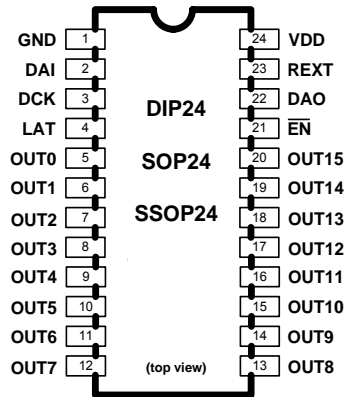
GND 1
DAI 2
DCK 3
LAT 4
OUT0 5
OUT1 6
OUT2 7
OUT3 8
OUT4 9
OUT5 10
OUT6 11
OUT7 12

DIP24
SOP24
SSOP24
(top view)

24 VDD
23 REXT
22 DAO
21 $\overline{EN}$
20 OUT15
19 OUT14
18 OUT13
17 OUT12
16 OUT11
15 OUT10
14 OUT9
13 OUT8